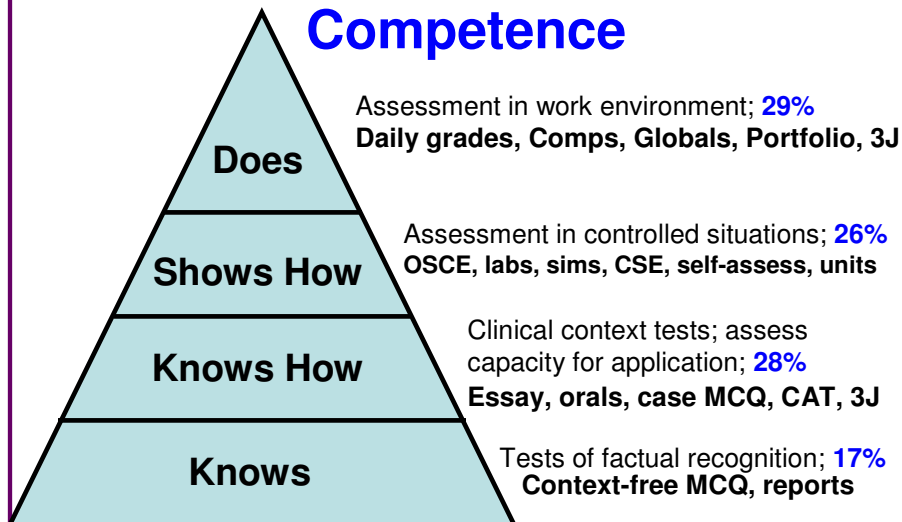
Competence

Does

Assessment in work environment; 29%
Daily grades, Comps, Globals, Portfolio, 3J

Shows How

Assessment in controlled situations; 26%
OSCE, labs, sims, CSE, self-assess, units

Knows How

Clinical context tests; assess capacity for application; 28%
Essay, orals, case MCQ, CAT, 3J

Knows

Tests of factual recognition; 17%
Context-free MCQ, reports